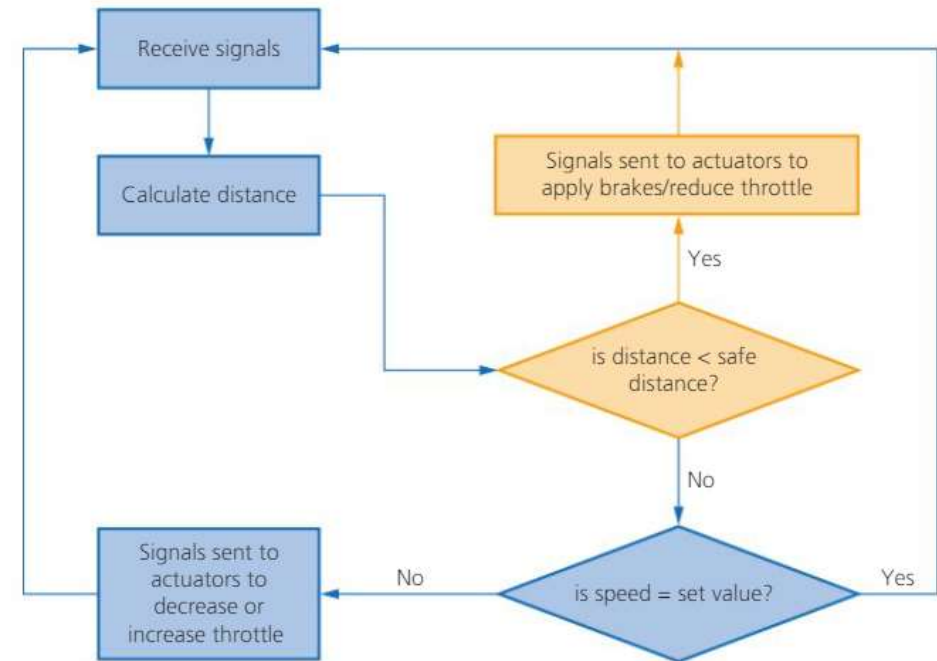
Receive signals

Calculate distance

Signals sent to actuators to apply brakes/reduce throttle

Yes

is distance < safe distance?

No

Signals sent to actuators to decrease or increase throttle

No

is speed = set value?

Yes